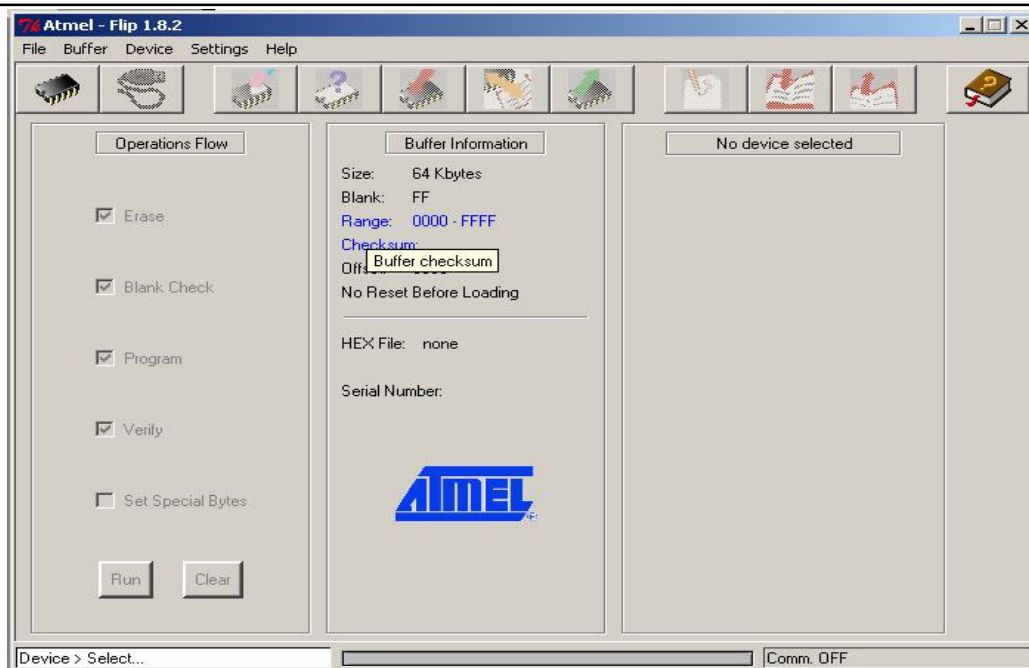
Atmel - Flip 1.8.2

File Buffer Device Settings Help

Operations Flow

Erase

Blank Check

Program

Verify

Set Special Bytes

Run Clear

Buffer Information

Size: 64 Kbytes
Blank: FF
Range: 0000 - FFFF
Checksum:
Offs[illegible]
Buffer checksum
No Reset Before Loading

HEX File: none

Serial Number:

ATMEL

No device selected

Device > Select...

Comm. OFF